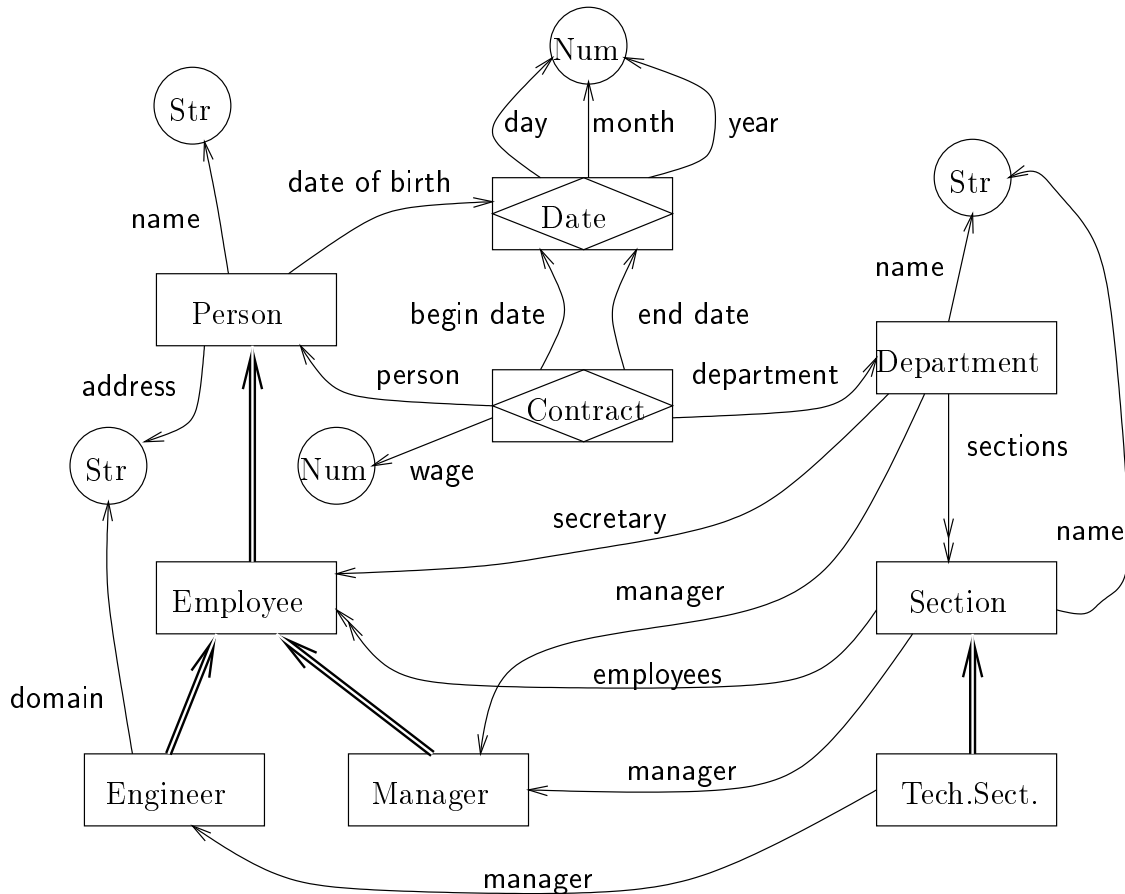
Num

day

month

year

Str

date of birth

Date

Str

name

name

Person

begin date

end date

address

person

Contract

department

Department

Str

Num

wage

sections

secretary

name

manager

Employee

Section

employees

domain

manager

Engineer

Manager

Tech.Sect.

manager